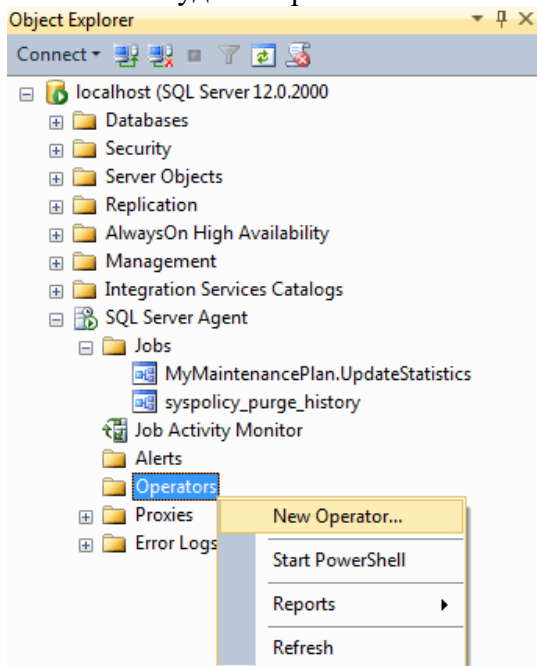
Object Explorer

Connect ▾

localhost (SQL Server 12.0.2000
Databases
Security
Server Objects
Replication
AlwaysOn High Availability
Management
Integration Services Catalogs
SQL Server Agent
Jobs
MyMaintenancePlan.UpdateStatistics
syspolicy_purge_history
Job Activity Monitor
Alerts
Operators
Proxies
Error Logs

New Operator...
Start PowerShell
Reports
Refresh